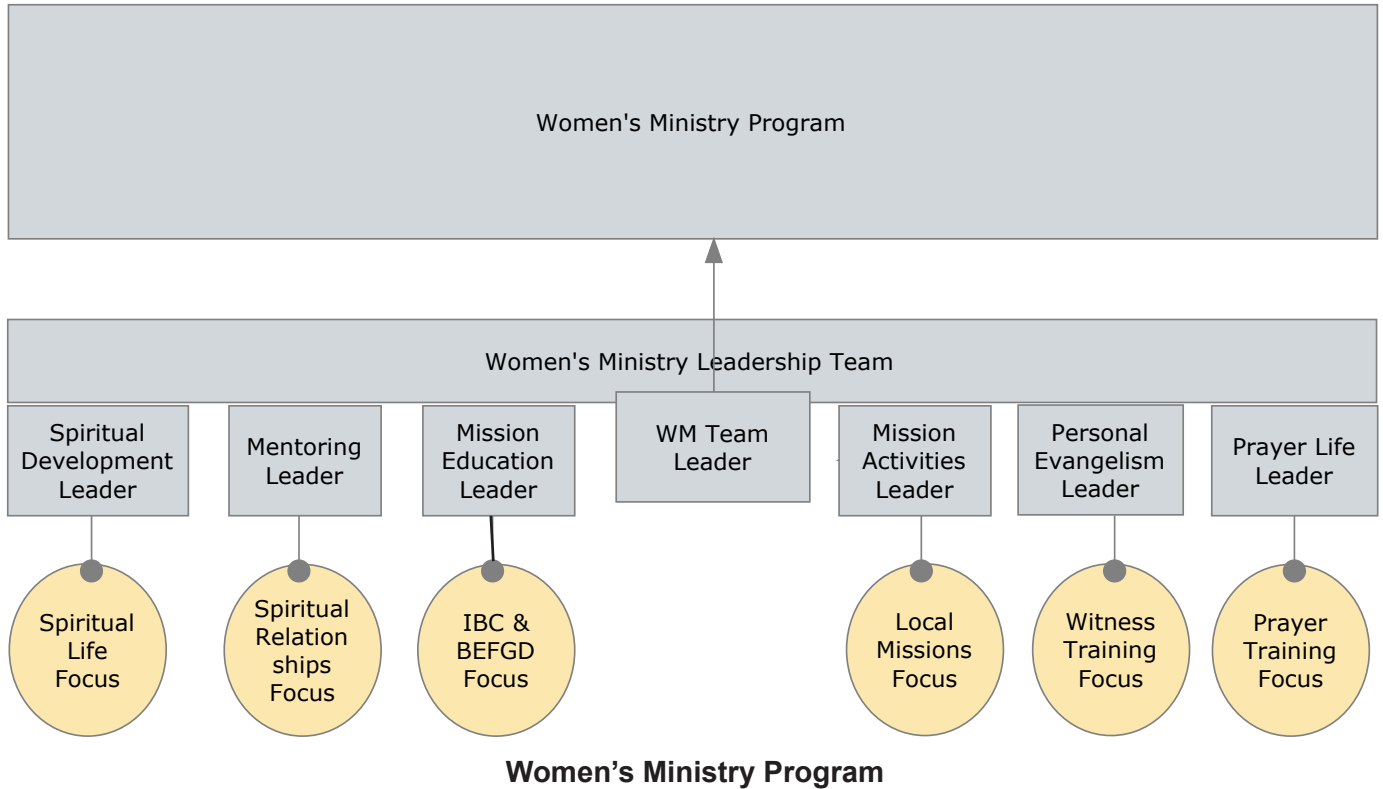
Women's Ministry Program

Women's Ministry Leadership Team

Spiritual Development Leader

Mentoring Leader

Mission Education Leader

WM Team Leader

Mission Activities Leader

Personal Evangelism Leader

Prayer Life Leader

Spiritual Life Focus

Spiritual Relation ships Focus

IBC & BEFGD Focus

Local Missions Focus

Witness Training Focus

Prayer Training Focus

**Women's Ministry Program**